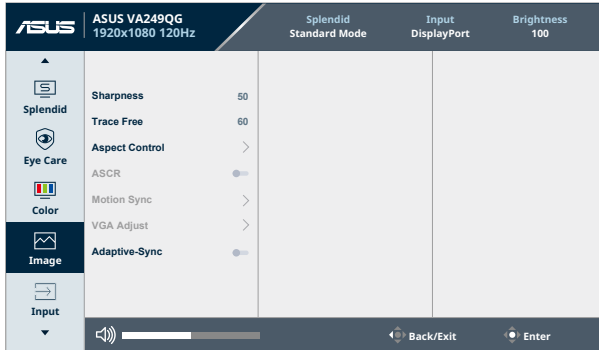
ASUS

ASUS VA249QG
1920x1080 120Hz

Splendid
Standard Mode

Input
DisplayPort

Brightness
100

Splendid

Eye Care

Color

Image

Input

Sharpness 50
Trace Free 60
Aspect Control
ASCR
Motion Sync
VGA Adjust
Adaptive-Sync

Back/Exit

Enter